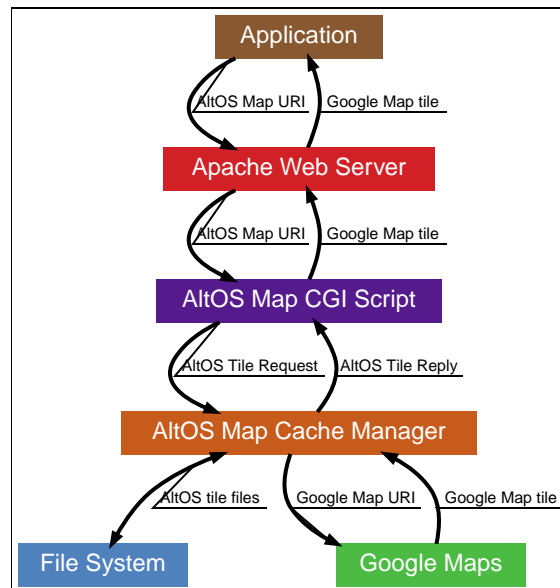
Application

AltOS Map URI

Google Map tile

Apache Web Server

AltOS Map URI

Google Map tile

AltOS Map CGI Script

AltOS Tile Request

AltOS Tile Reply

AltOS Map Cache Manager

AltOS tile files

Google Map URI

Google Map tile

File System

Google Maps